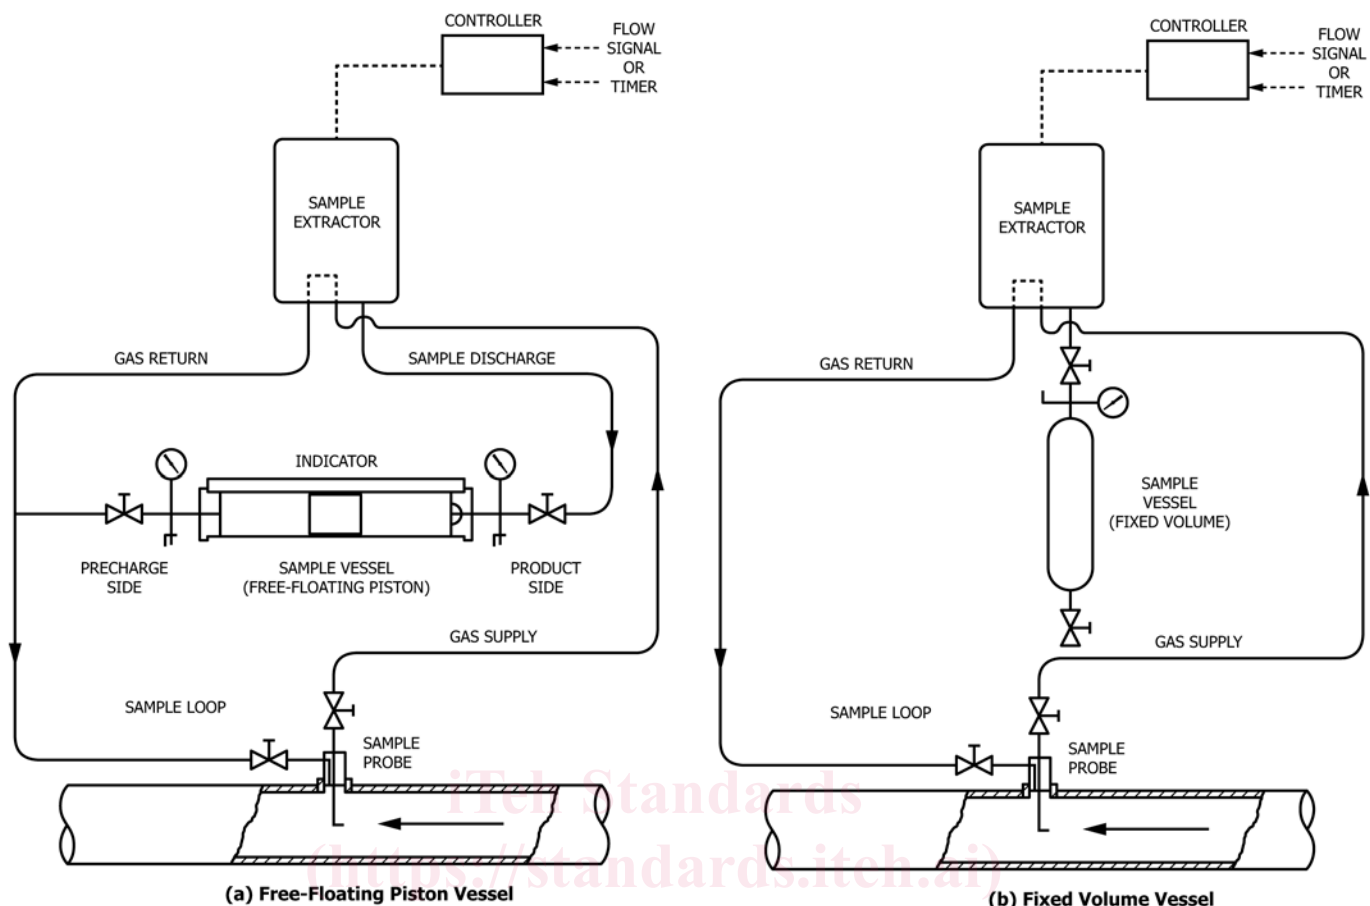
CONTROLLER

FLOW SIGNAL OR TIMER

SAMPLE EXTRACTOR

GAS RETURN

SAMPLE DISCHARGE

INDICATOR

PRECHARGE SIDE

SAMPLE VESSEL (FREE-FLOATING PISTON)

PRODUCT SIDE

GAS SUPPLY

SAMPLE LOOP

SAMPLE PROBE

(a) Free-Floating Piston Vessel

CONTROLLER

FLOW SIGNAL OR TIMER

SAMPLE EXTRACTOR

GAS RETURN

SAMPLE VESSEL (FIXED VOLUME)

GAS SUPPLY

SAMPLE LOOP

SAMPLE PROBE

(b) Fixed Volume Vessel

iTeh Standards
(https://standards.iteh.ai)